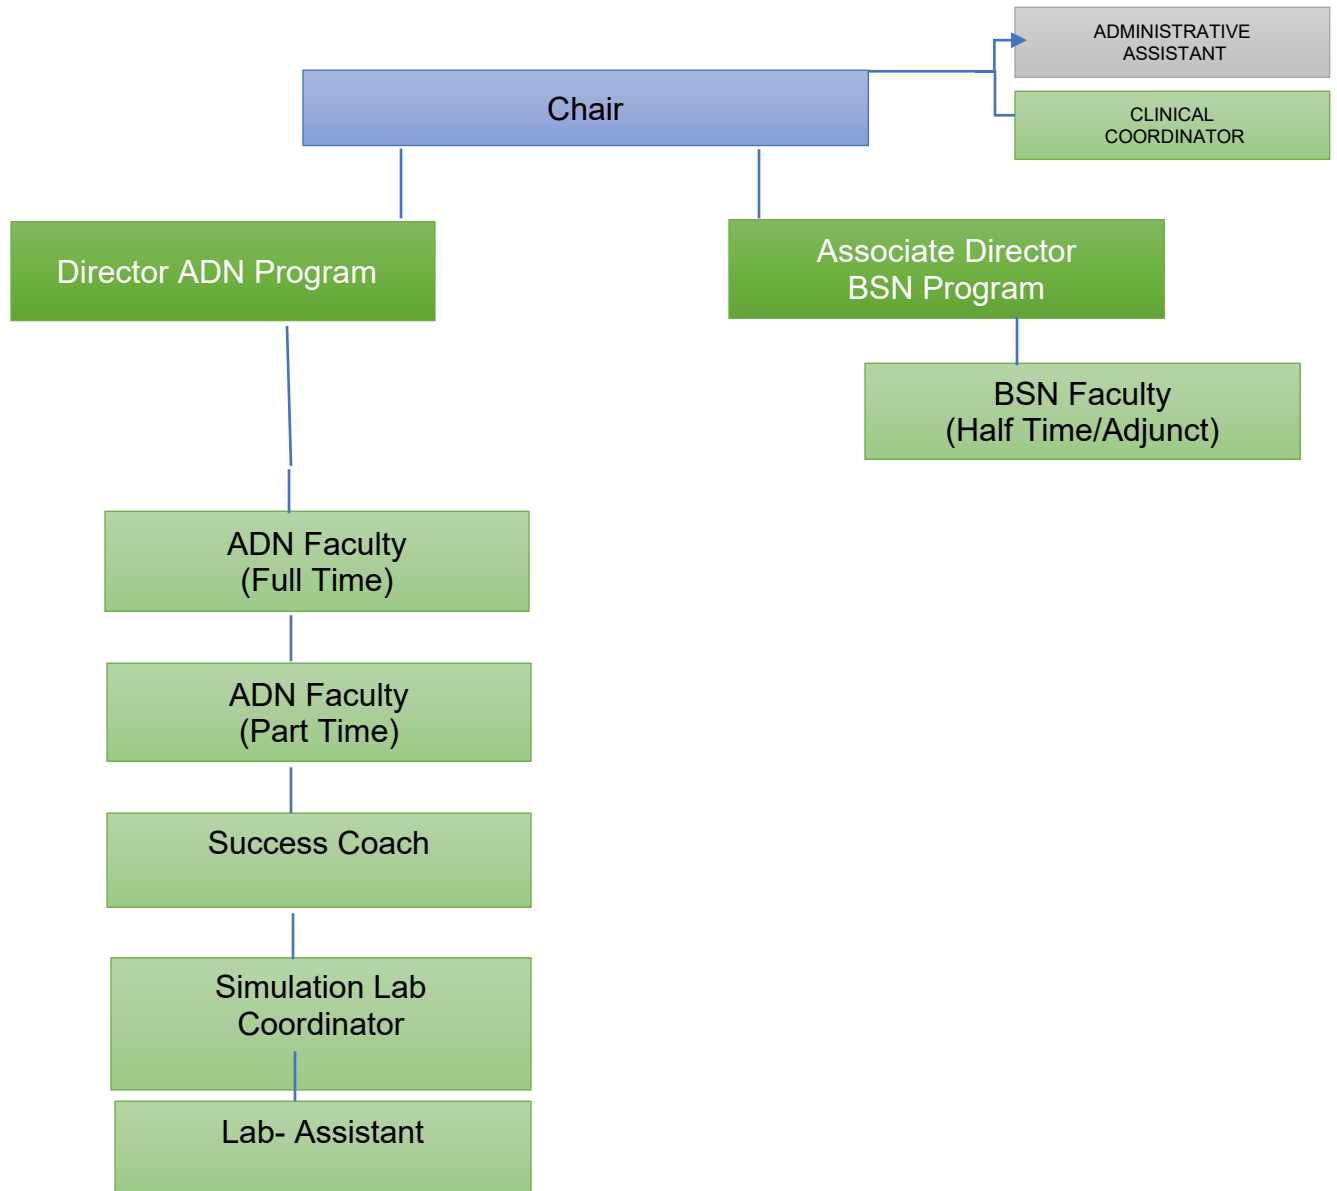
ADMINISTRATIVE ASSISTANT

CLINICAL COORDINATOR

Chair

Director ADN Program

Associate Director BSN Program

BSN Faculty (Half Time/Adjunct)

ADN Faculty (Full Time)

ADN Faculty (Part Time)

Success Coach

Simulation Lab Coordinator

Lab- Assistant